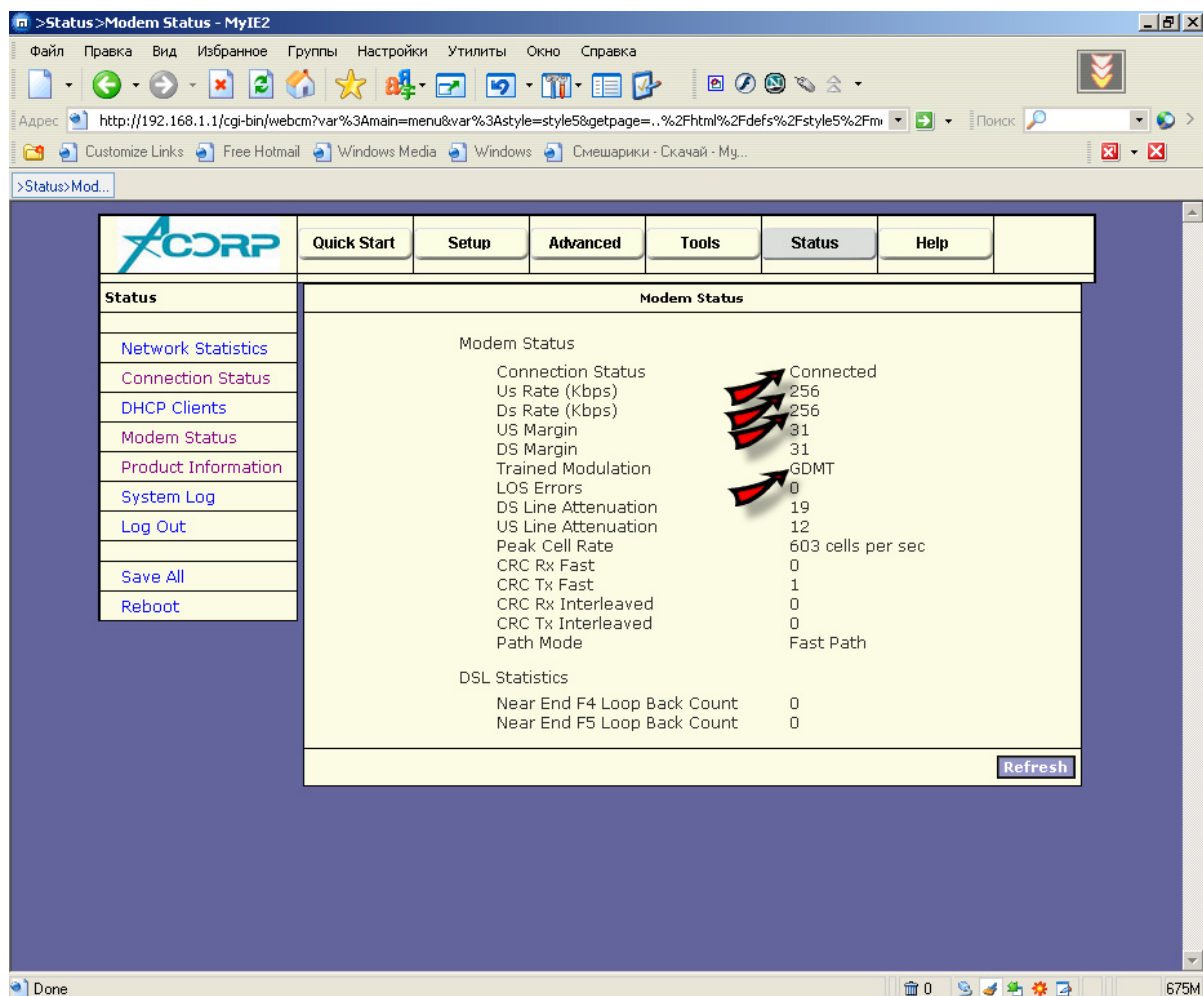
>Status>Modem Status - MyIE2

Файл Правка Вид Избранное Группы Настройки Утилиты Окно Справка

Адрес http://192.168.1.1/cgi-bin/webcm?var%3Amain=menu&var%3Astyle=style5&getpage=..%2Fhtml%2Fdefs%2Fstyle5%2Fm Поиск

Customize Links Free Hotmail Windows Media Windows Смешарики - Скачай - Му...

>Status>Mod...

ACORP

Quick Start | Setup | Advanced | Tools | Status | Help

Status

Network Statistics
Connection Status
DHCP Clients
Modem Status
Product Information
System Log
Log Out

Save All
Reboot

Modem Status

Modem Status

| | |
|---|---|
| Connection Status | Connected |
| Us Rate (Kbps) | 256 |
| Ds Rate (Kbps) | 256 |
| US Margin | 31 |
| DS Margin | 31 |
| Trained Modulation | GDMT |
| LOS Errors | 0 |
| DS Line Attenuation | 19 |
| US Line Attenuation | 12 |
| Peak Cell Rate | 603 cells per sec |
| CRC Rx Fast | 0 |
| CRC Tx Fast | 1 |
| CRC Rx Interleaved | 0 |
| CRC Tx Interleaved | 0 |
| Path Mode | Fast Path |

DSL Statistics

| | |
|---|---|
| Near End F4 Loop Back Count | 0 |
| Near End F5 Loop Back Count | 0 |

Refresh

Done 0 675M